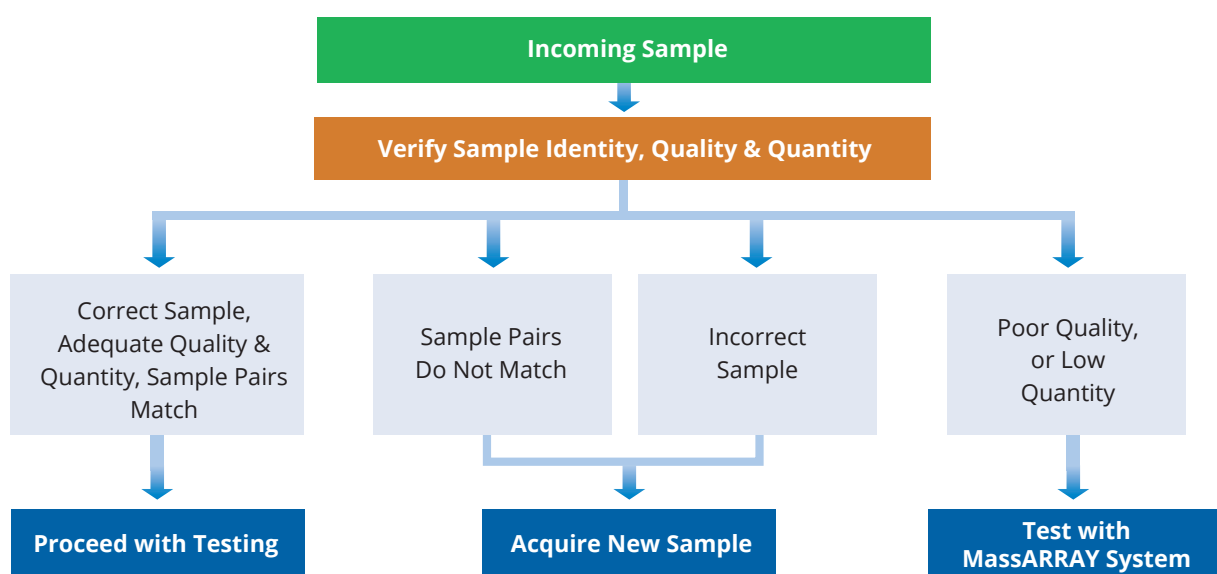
Incoming Sample

Verify Sample Identity, Quality & Quantity

Correct Sample, Adequate Quality & Quantity, Sample Pairs Match

Sample Pairs Do Not Match

Incorrect Sample

Poor Quality, or Low Quantity

Proceed with Testing

Acquire New Sample

Test with MassARRAY System